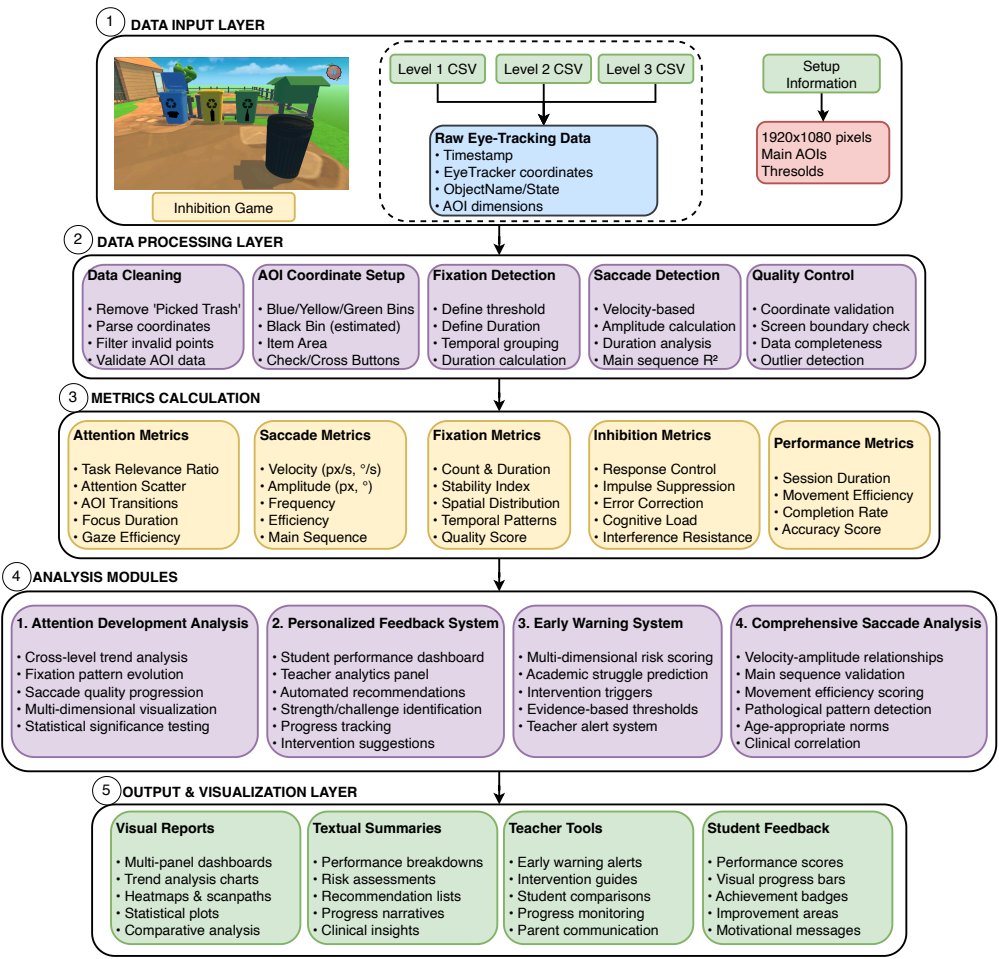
1 DATA INPUT LAYER

Inhibition Game

Level 1 CSV
Level 2 CSV
Level 3 CSV

Raw Eye-Tracking Data
• Timestamp
• EyeTracker coordinates
• ObjectName/State
• AOI dimensions

Setup Information

1920x1080 pixels
Main AOIs
Thresolds

2 DATA PROCESSING LAYER

Data Cleaning
• Remove 'Picked Trash'
• Parse coordinates
• Filter invalid points
• Validate AOI data

AOI Coordinate Setup
• Blue/Yellow/Green Bins
• Black Bin (estimated)
• Item Area
• Check/Cross Buttons

Fixation Detection
• Define threshold
• Define Duration
• Temporal grouping
• Duration calculation

Saccade Detection
• Velocity-based
• Amplitude calculation
• Duration analysis
• Main sequence R²

Quality Control
• Coordinate validation
• Screen boundary check
• Data completeness
• Outlier detection

3 METRICS CALCULATION

Attention Metrics
• Task Relevance Ratio
• Attention Scatter
• AOI Transitions
• Focus Duration
• Gaze Efficiency

Saccade Metrics
• Velocity (px/s, °/s)
• Amplitude (px, °)
• Frequency
• Efficiency
• Main Sequence

Fixation Metrics
• Count & Duration
• Stability Index
• Spatial Distribution
• Temporal Patterns
• Quality Score

Inhibition Metrics
• Response Control
• Impulse Suppression
• Error Correction
• Cognitive Load
• Interference Resistance

Performance Metrics
• Session Duration
• Movement Efficiency
• Completion Rate
• Accuracy Score

4 ANALYSIS MODULES

1. Attention Development Analysis
• Cross-level trend analysis
• Fixation pattern evolution
• Saccade quality progression
• Multi-dimensional visualization
• Statistical significance testing

2. Personalized Feedback System
• Student performance dashboard
• Teacher analytics panel
• Automated recommendations
• Strength/challenge identification
• Progress tracking
• Intervention suggestions

3. Early Warning System
• Multi-dimensional risk scoring
• Academic struggle prediction
• Intervention triggers
• Evidence-based thresholds
• Teacher alert system

4. Comprehensive Saccade Analysis
• Velocity-amplitude relationships
• Main sequence validation
• Movement efficiency scoring
• Pathological pattern detection
• Age-appropriate norms
• Clinical correlation

5 OUTPUT & VISUALIZATION LAYER

Visual Reports
• Multi-panel dashboards
• Trend analysis charts
• Heatmaps & scanpaths
• Statistical plots
• Comparative analysis

Textual Summaries
• Performance breakdowns
• Risk assessments
• Recommendation lists
• Progress narratives
• Clinical insights

Teacher Tools
• Early warning alerts
• Intervention guides
• Student comparisons
• Progress monitoring
• Parent communication

Student Feedback
• Performance scores
• Visual progress bars
• Achievement badges
• Improvement areas
• Motivational messages